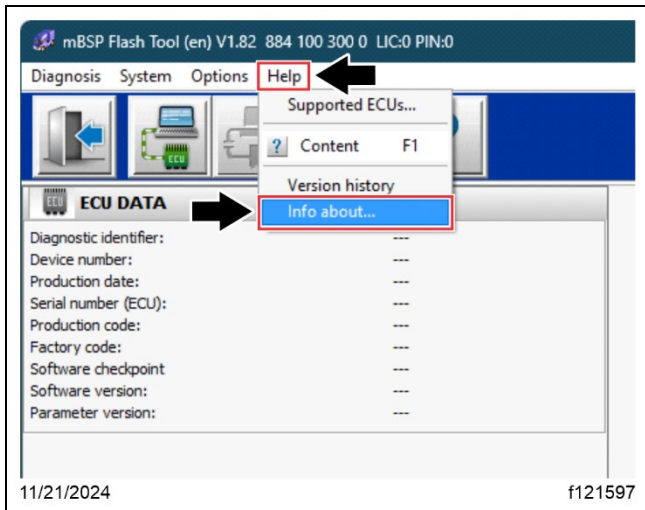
mBSP Flash Tool (en) V1.82 884 100 300 0 LIC:0 PIN:0

Diagnosis System Options Help

Supported ECUs...
? Content F1
Version history
Info about...

ECU

ECU

ECU DATA

| | |
|---|---|
| Diagnostic identifier: | --- |
| Device number: | --- |
| Production date: | --- |
| Serial number (ECU): | --- |
| Production code: | --- |
| Factory code: | --- |
| Software checkpoint | --- |
| Software version: | --- |
| Parameter version: | --- |

11/21/2024 f121597